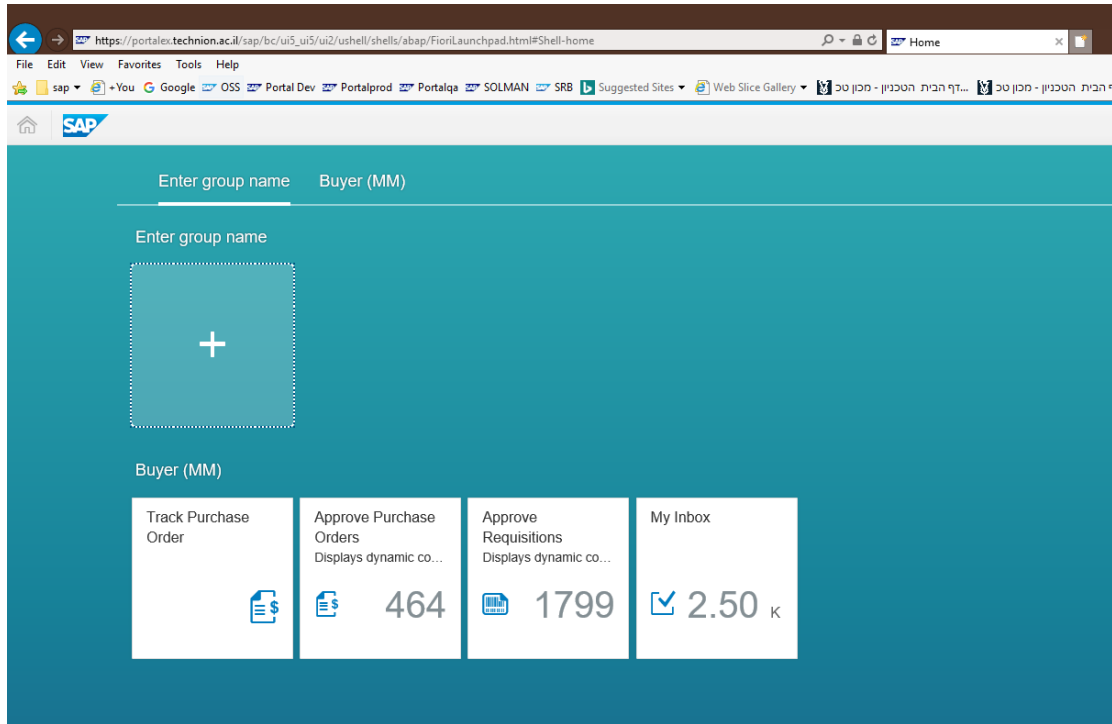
https://portalex.technion.ac.il/sap/bc/ui5_ui5/ui2/ushell/shells/abap/FioriLaunchpad.html#Shell-home

Home

File Edit View Favorites Tools Help

sap +You Google OSS Portal Dev Portalprod Portalqa SOLMAN SRB Suggested Sites Web Slice Gallery הטכניון - מכון טכ ...דף הבית הטכניון - מכון טכ ...דף הבית

SAP

Enter group name Buyer (MM)

Enter group name

+

Buyer (MM)

Track Purchase Order

Approve Purchase Orders
Displays dynamic co...
464

Approve Requisitions
Displays dynamic co...
1799

My Inbox
2.50 K